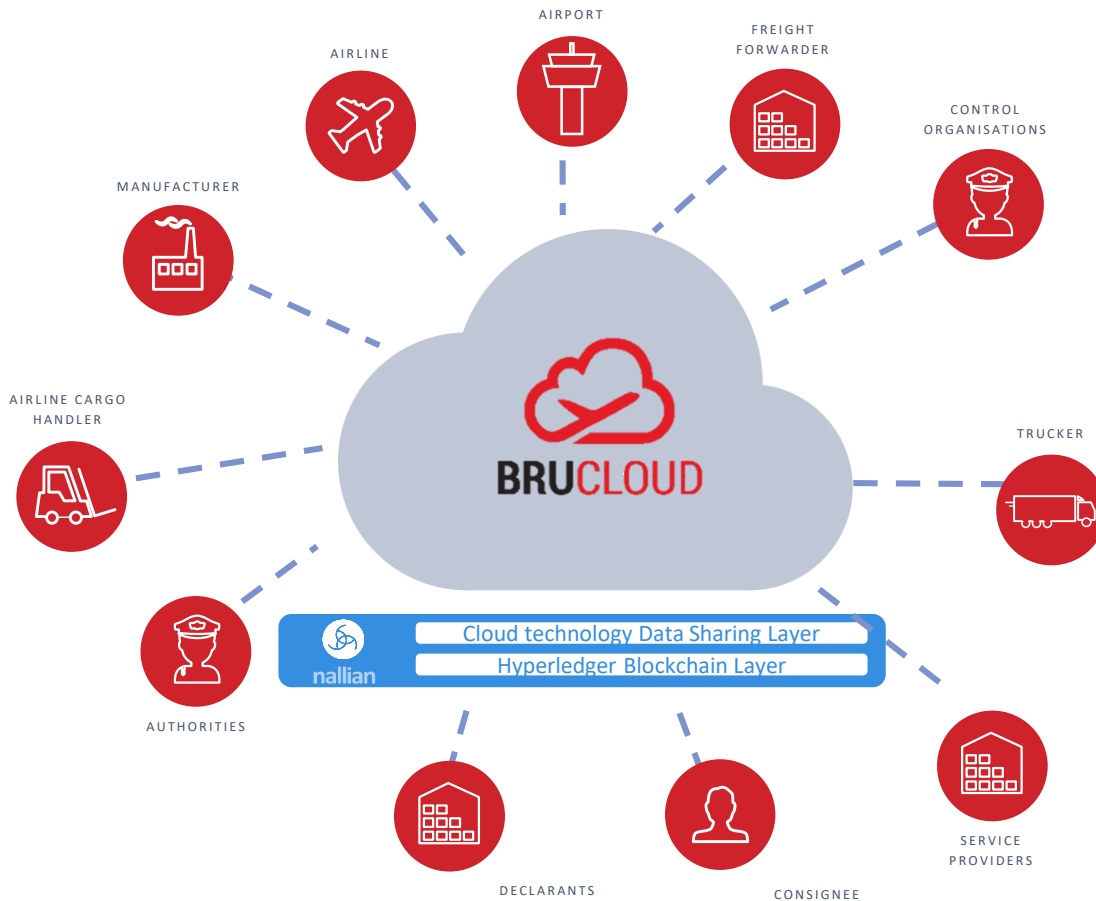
AIRPORT

FREIGHT FORWARDER

AIRLINE

CONTROL ORGANISATIONS

MANUFACTURER

BRUCLOUD

AIRLINE CARGO HANDLER

TRUCKER

nallian

Cloud technology Data Sharing Layer

Hyperledger Blockchain Layer

AUTHORITIES

SERVICE PROVIDERS

DECLARANTS

CONSIGNEE